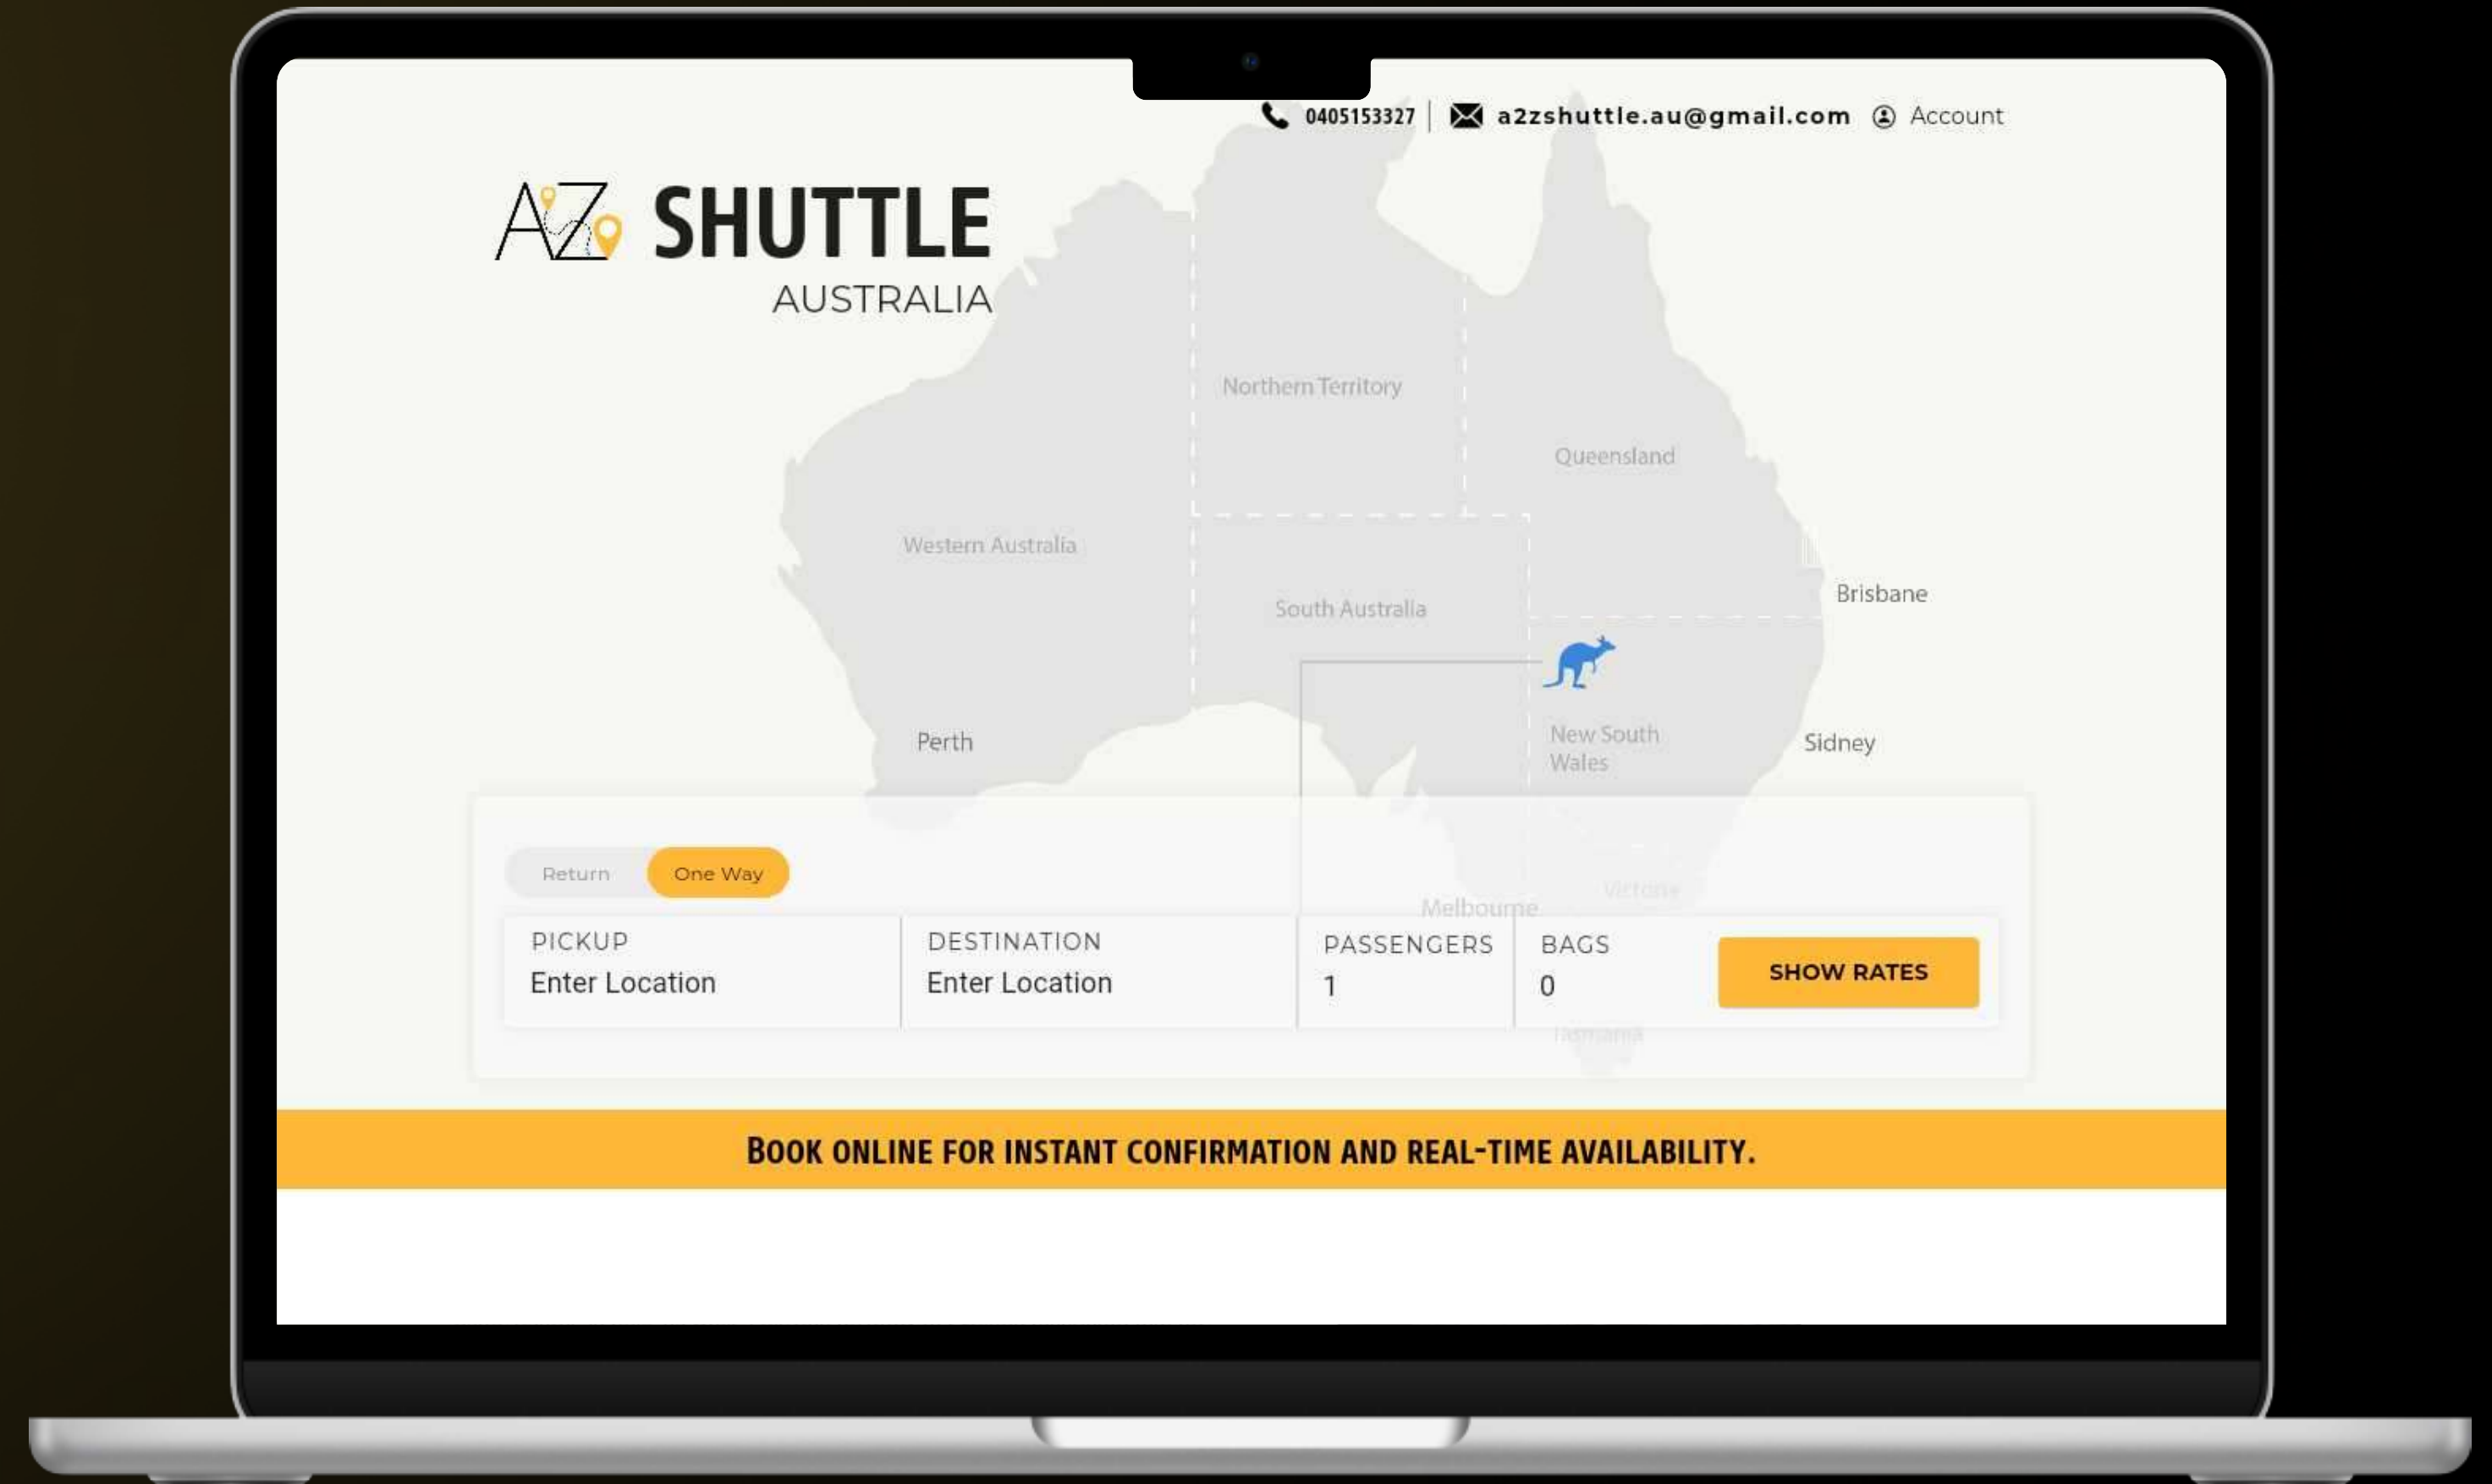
0405153327 | a2zshuttle.au@gmail.com Account

AZ SHUTTLE
AUSTRALIA

Northern Territory
Queensland
Western Australia
South Australia
Brisbane
Perth
New South Wales
Sidney
Melbourne
Victoria
Tasmania

Return One Way

| PICKUP | DESTINATION | PASSENGERS | BAGS | |
|---|---|---|---|---|
| Enter Location | Enter Location | 1 | 0 | SHOW RATES |

BOOK ONLINE FOR INSTANT CONFIRMATION AND REAL-TIME AVAILABILITY.